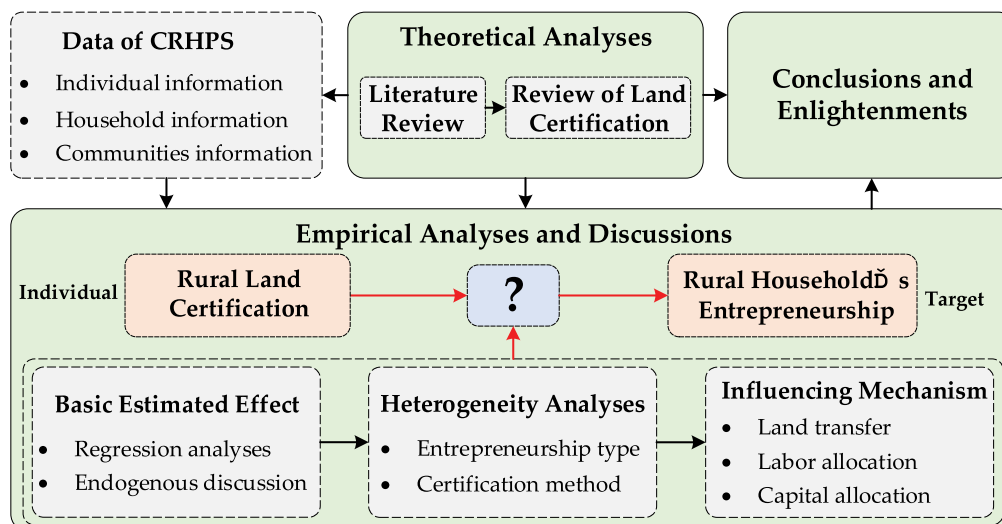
Data of CRHPS

- Individual information
- Household information
- Communities information

Theoretical Analyses

Literature Review

Review of Land Certification

Conclusions and Enlightenments

Empirical Analyses and Discussions

Individual

Rural Land Certification

?

Rural HouseholdĎ s Entrepreneurship

Target

Basic Estimated Effect

- Regression analyses
- Endogenous discussion

Heterogeneity Analyses

- Entrepreneurship type
- Certification method

Influencing Mechanism

- Land transfer
- Labor allocation
- Capital allocation